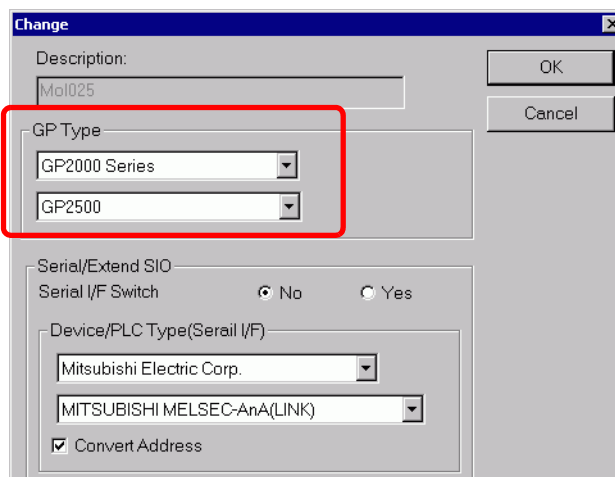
Change

Description:

Mol025

OK

Cancel

GP Type

GP2000 Series

GP2500

Serial/Extend SIO

Serial I/F Switch

No

Yes

Device/PLC Type(Serail I/F)

Mitsubishi Electric Corp.

MITSUBISHI MELSEC-AnA(LINK)

Convert Address